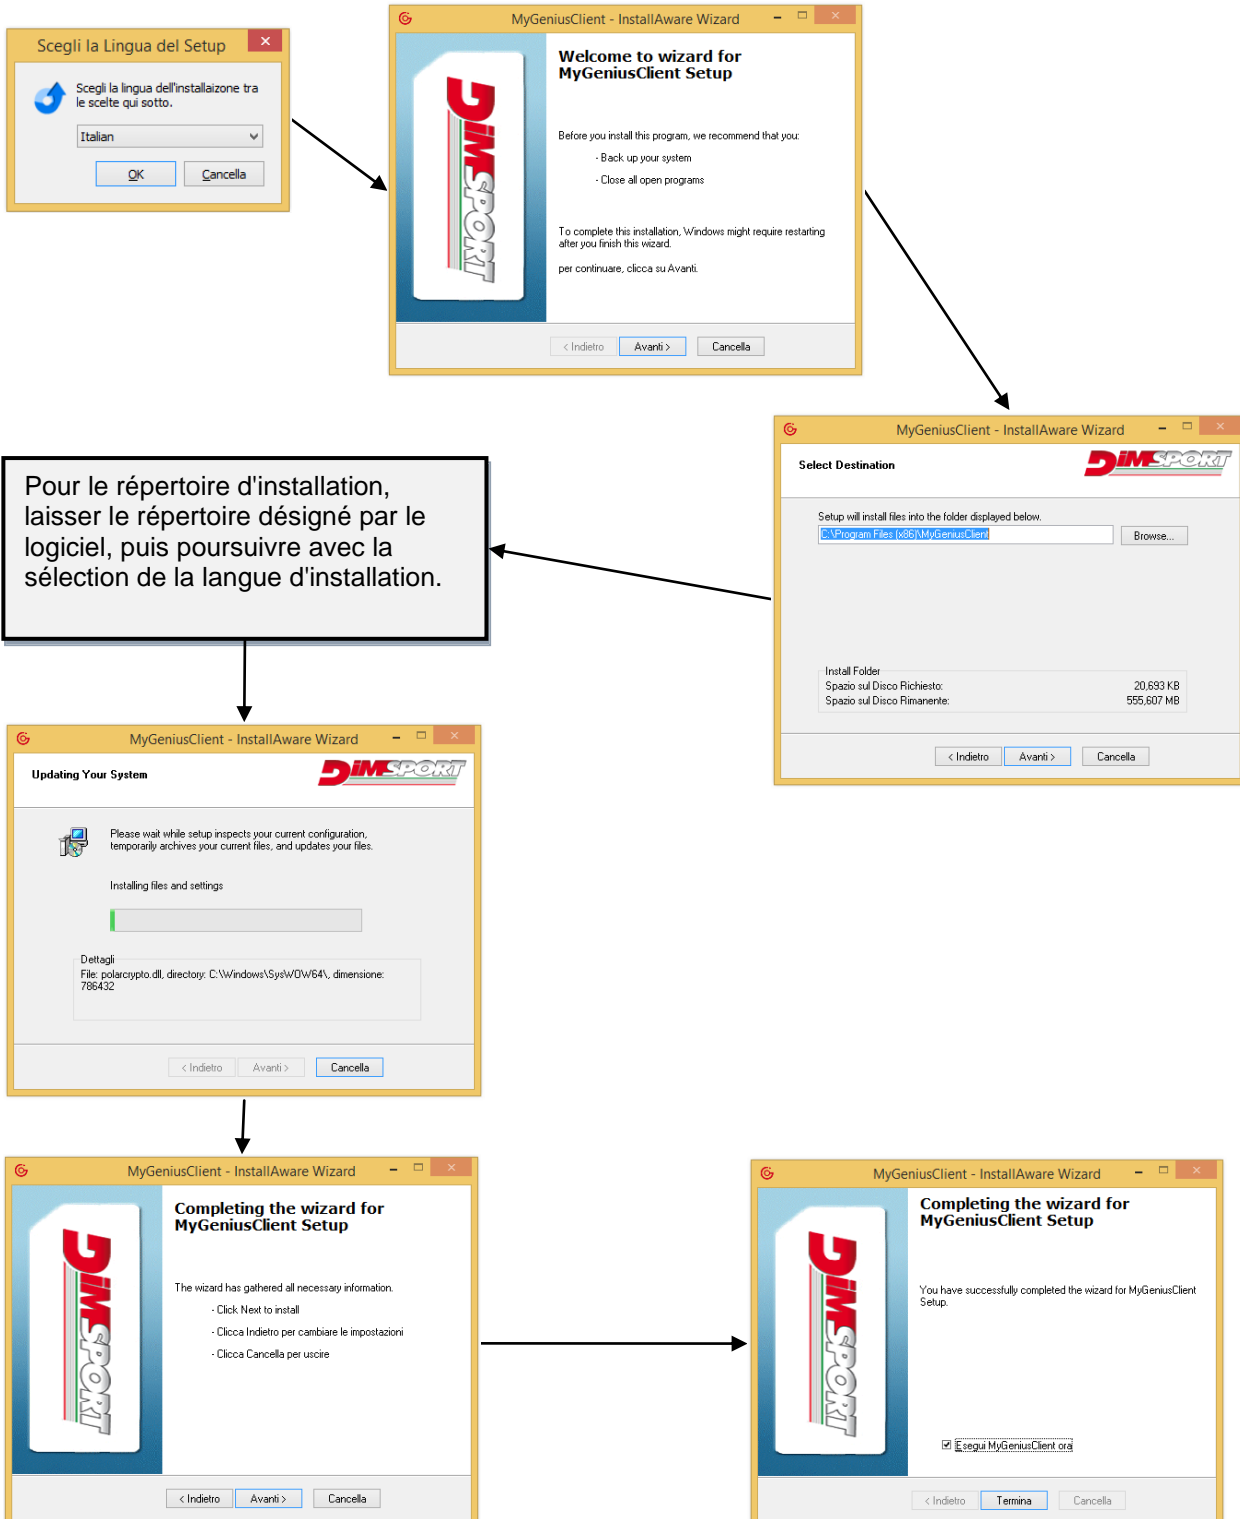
Scegli la Lingua del Setup

Scegli la lingua dell'installaizone tra le scelte qui sotto.

Italian

OK Cancella

MyGeniusClient - InstallAware Wizard

DIMSPORT

Welcome to wizard for MyGeniusClient Setup

Before you install this program, we recommend that you:

- Back up your system

- Close all open programs

To complete this installation, Windows might require restarting after you finish this wizard.

per continuare, clicca su Avanti.

< Indietro Avanti > Cancella

MyGeniusClient - InstallAware Wizard

Select Destination

DIMSPORT

Setup will install files into the folder displayed below.

C:\Program Files (x86)\MyGeniusClient

Browse...

Install Folder

Spazio sul Disco Richiesto: 20,693 KB

Spazio sul Disco Rimanente: 555,607 MB

< Indietro Avanti > Cancella

Pour le répertoire d'installation, laisser le répertoire désigné par le logiciel, puis poursuivre avec la sélection de la langue d'installation.

MyGeniusClient - InstallAware Wizard

Updating Your System

DIMSPORT

Please wait while setup inspects your current configuration, temporarily archives your current files, and updates your files.

Installing files and settings

Dettagli

File: polarcrypto.dll, directory: C:\Windows\SysWOW64\, dimensione: 786432

< Indietro Avanti > Cancella

MyGeniusClient - InstallAware Wizard

DIMSPORT

Completing the wizard for MyGeniusClient Setup

The wizard has gathered all necessary information.

- Click Next to install

- Clicca Indietro per cambiare le impostazioni

- Clicca Cancella per uscire

< Indietro Avanti > Cancella

MyGeniusClient - InstallAware Wizard

DIMSPORT

Completing the wizard for MyGeniusClient Setup

You have successfully completed the wizard for MyGeniusClient Setup.

Esegui MyGeniusClient ora

< Indietro Termina Cancella